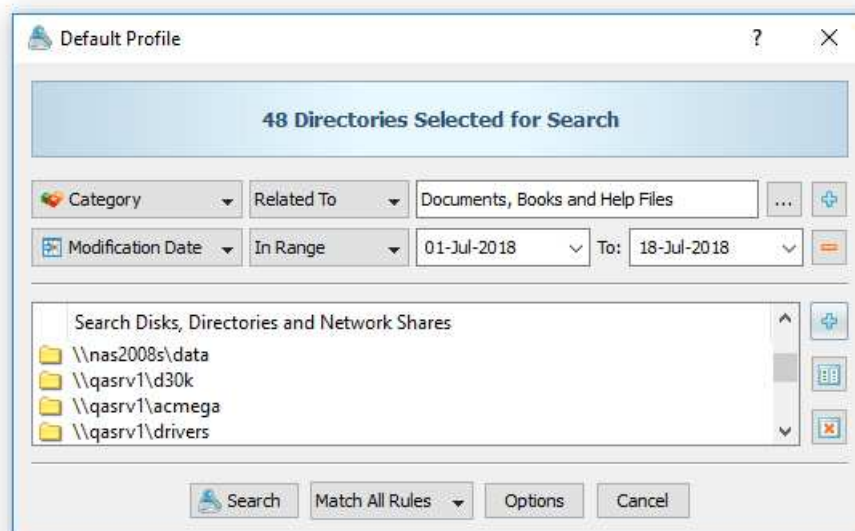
Default Profile

?

48 Directories Selected for Search

Category

Related To

Documents, Books and Help Files

...

Modification Date

In Range

01-Jul-2018

To:

18-Jul-2018

Search Disks, Directories and Network Shares

\\nas2008s\data

\\qasrv1\d30k

\\qasrv1\acmega

\\qasrv1\drivers

Search

Match All Rules

Options

Cancel